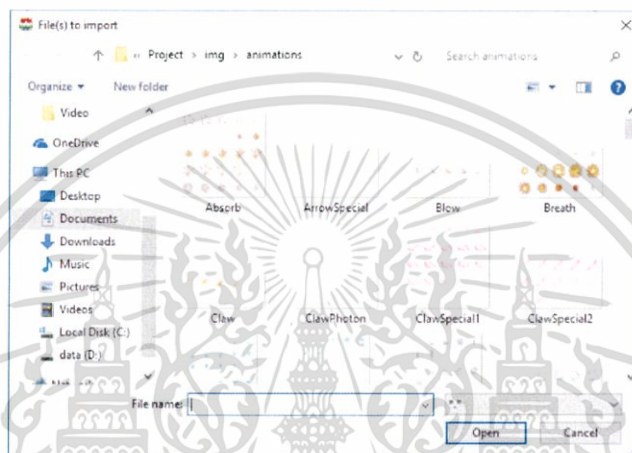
File(s) to import

« Project › img › animations

Search animations

Organize ▾

New folder

Video

OneDrive

This PC

Desktop

Documents

Downloads

Music

Pictures

Videos

Local Disk (C:)

data (D:)

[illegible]

Absorb

ArrowSpecial

Blow

Breath

Claw

ClawPhoton

ClawSpecial1

ClawSpecial2

File name:

*.*

Open

Cancel